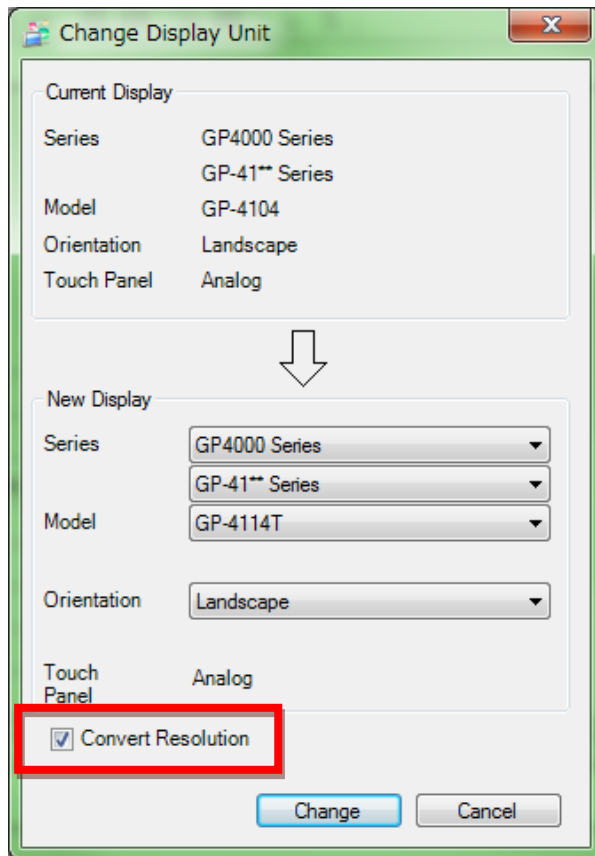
Change Display Unit

Current Display

| | |
|---|---|
| Series | GP4000 Series |
| | GP-41** Series |
| Model | GP-4104 |
| Orientation | Landscape |
| Touch Panel | Analog |

New Display

| | |
|---|---|
| Series | GP4000 Series |
| | GP-41** Series |
| Model | GP-4114T |
| Orientation | Landscape |
| Touch Panel | Analog |

Convert Resolution

Change Cancel